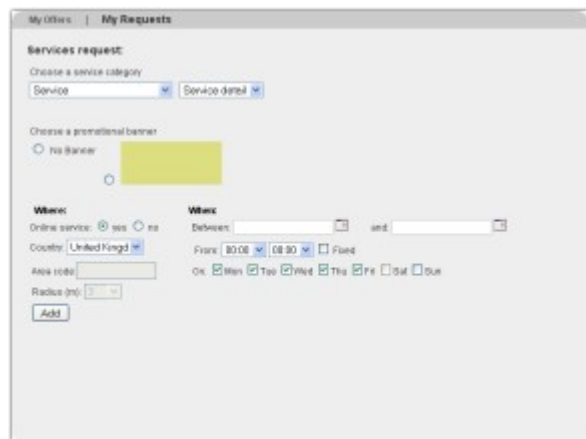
My Offers | My Requests

Services request:

Choose a service category

Service

Service detail

Choose a promotional banner

No Banner

Where:

Online service: yes no

Country: United Kingd

Area code:

Radius (m): 5

Add

When:

Between: and

From 00:00 08:00 Fixed

On: Mon Tue Wed Thu Fri Sat Sun